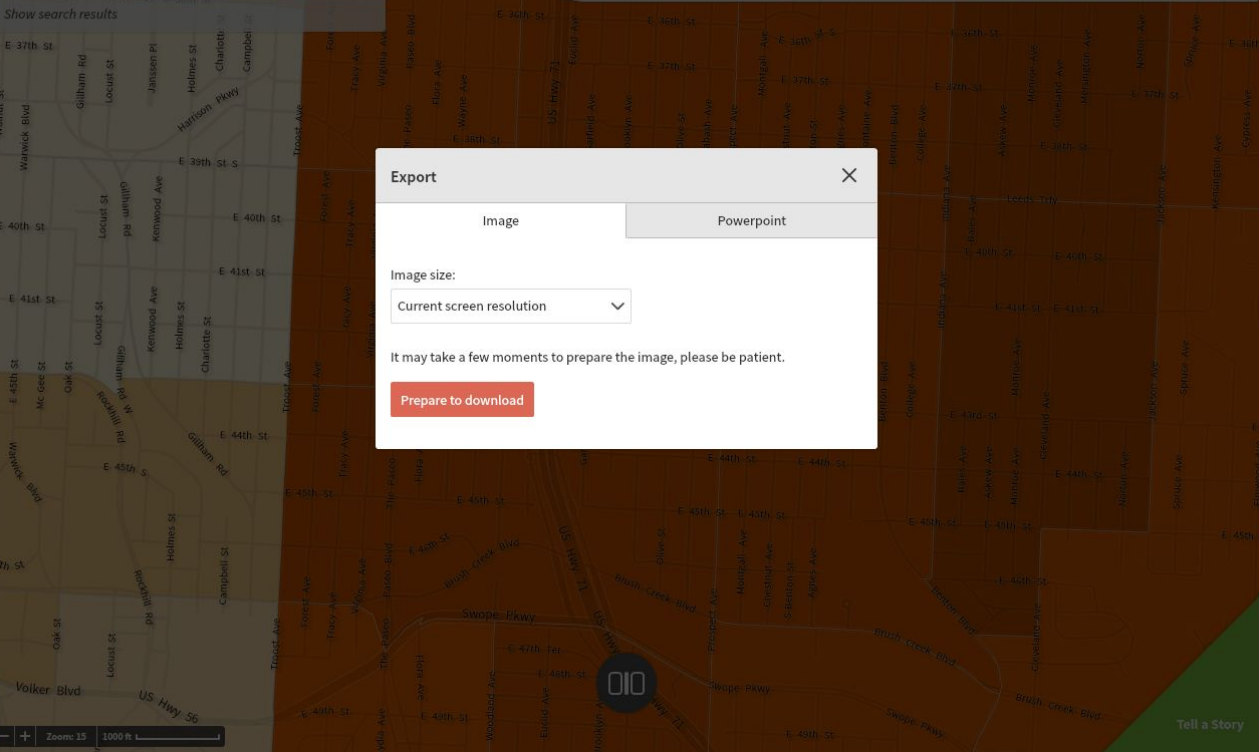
Show search results

Export

Image

Powerpoint

Image size:

Current screen resolution

It may take a few moments to prepare the image, please be patient.

Prepare to download

E 37th St
Gillham Rd
Locust St
Jansen Pl
Holmes St
Charlotte St
Campbell St
Harrison Pkwy
Warwick Blvd
E 39th St
Gillham Rd
Kenwood Ave
Locust St
E 40th St
E 40th St
E 41st St
E 41st St
Kenwood Ave
Holmes St
Charlotte St
Locust St
E 45th St
Mc Gee St
Oak St
Gillham Rd
Rockhill Rd
Troost Ave
E 44th St
Gillham Rd
Warwick Blvd
E 45th St
Holmes St
Campbell St
Rockhill Rd
Oak St
Locust St
Troost Ave
Volker Blvd
US Hwy 56
Troost Ave
E 36th St
E 36th St
E 37th St
US Hwy 71
E 38th St
E 45th St
E 45th St
Swope Pkwy
Brush Creek Blvd
E 47th Ter
E 48th St
E 49th St
E 49th St
E 44th St
E 44th St
E 45th St
E 45th St
Brush Creek Blvd
Swope Pkwy
Prospect Ave
E 43rd St
E 44th St
E 45th St
E 45th St
E 46th St
Brush Creek Blvd
Cleveland Ave
E 40th St
E 40th St
E 41st St
E 41st St
E 37th St
Zoom: 15
1000 ft
Tell a Story